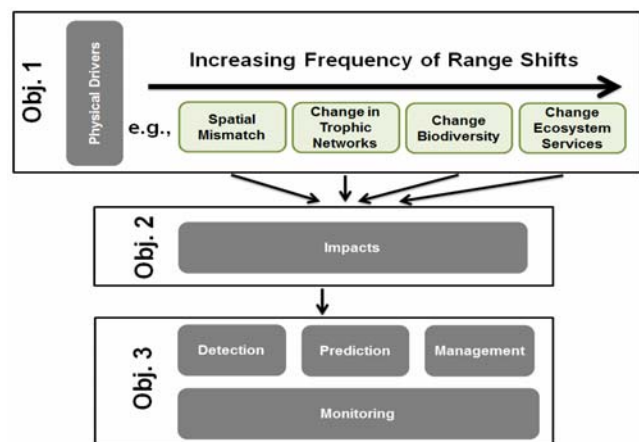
Obj. 1

Physical Drivers

Increasing Frequency of Range Shifts

e.g.,

Spatial Mismatch

Change in Trophic Networks

Change Biodiversity

Change Ecosystem Services

Obj. 2

Impacts

Obj. 3

Detection

Prediction

Management

Monitoring